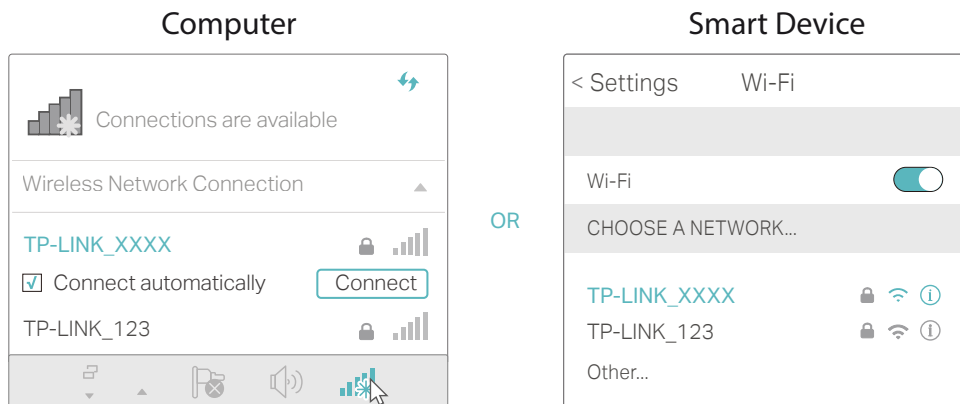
Computer

Connections are available

Wireless Network Connection

TP-LINK_XXXX

☑ Connect automatically

Connect

TP-LINK_123

OR

Smart Device

< Settings Wi-Fi

Wi-Fi

CHOOSE A NETWORK...

TP-LINK_XXXX

TP-LINK_123

Other...